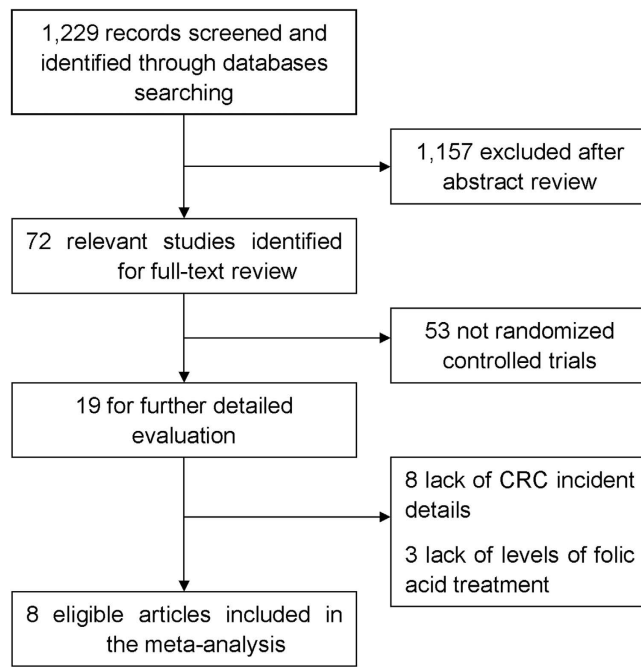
1,229 records screened and identified through databases searching

1,157 excluded after abstract review

72 relevant studies identified for full-text review

53 not randomized controlled trials

19 for further detailed evaluation

8 lack of CRC incident details

3 lack of levels of folic acid treatment

8 eligible articles included in the meta-analysis